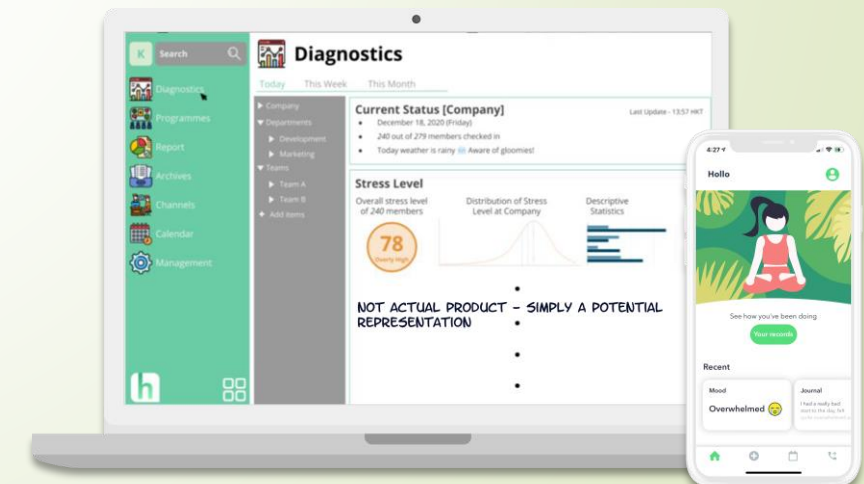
K Search

Diagnostics
Programmes
Report
Archives
Channels
Calendar
Management

Diagnostics

Today This Week This Month

▶ Company
▼ Departments
▶ Development
▶ Marketing
▼ Teams
▶ Team A
▶ Team B
+ Add items

Current Status [Company]
Last Update - 13:57 HKT
• December 18, 2020 (Friday)
• 240 out of 279 members checked in
• Today weather is rainy Aware of gloomies!

Stress Level
Overall stress level of 240 members
78
Distribution of Stress Level at Company
Descriptive Statistics

NOT ACTUAL PRODUCT - SIMPLY A POTENTIAL REPRESENTATION

4:27
Hollo
See how you've been doing
Your records
Recent
Mood
Overwhelmed
Journal
I had a really bad start to the day. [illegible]